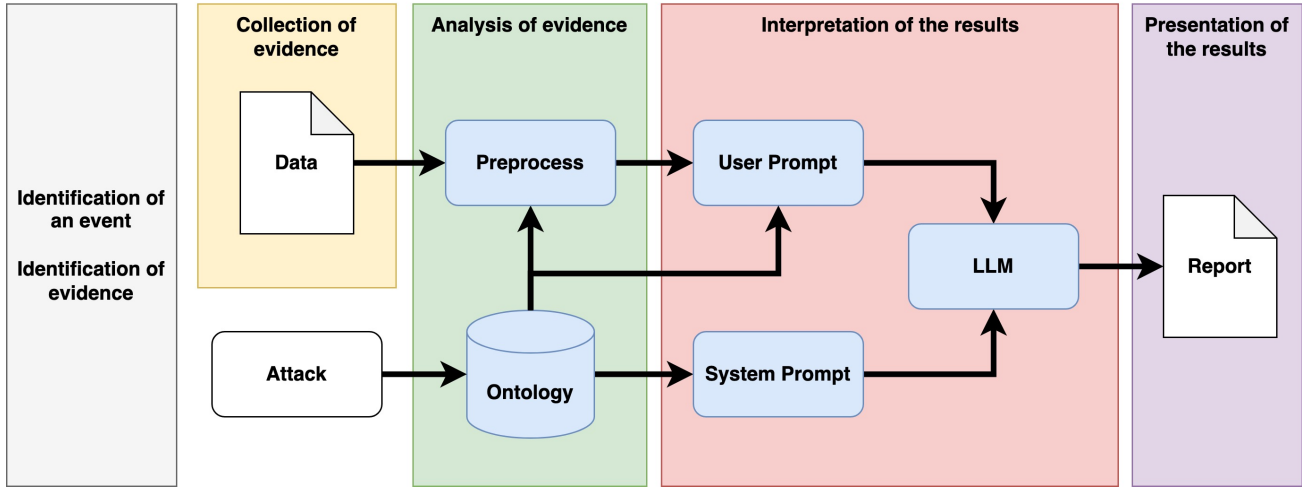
Identification of an event

Identification of evidence

Collection of evidence

Data

Attack

Analysis of evidence

Preprocess

Ontology

Interpretation of the results

User Prompt

LLM

System Prompt

Presentation of the results

Report